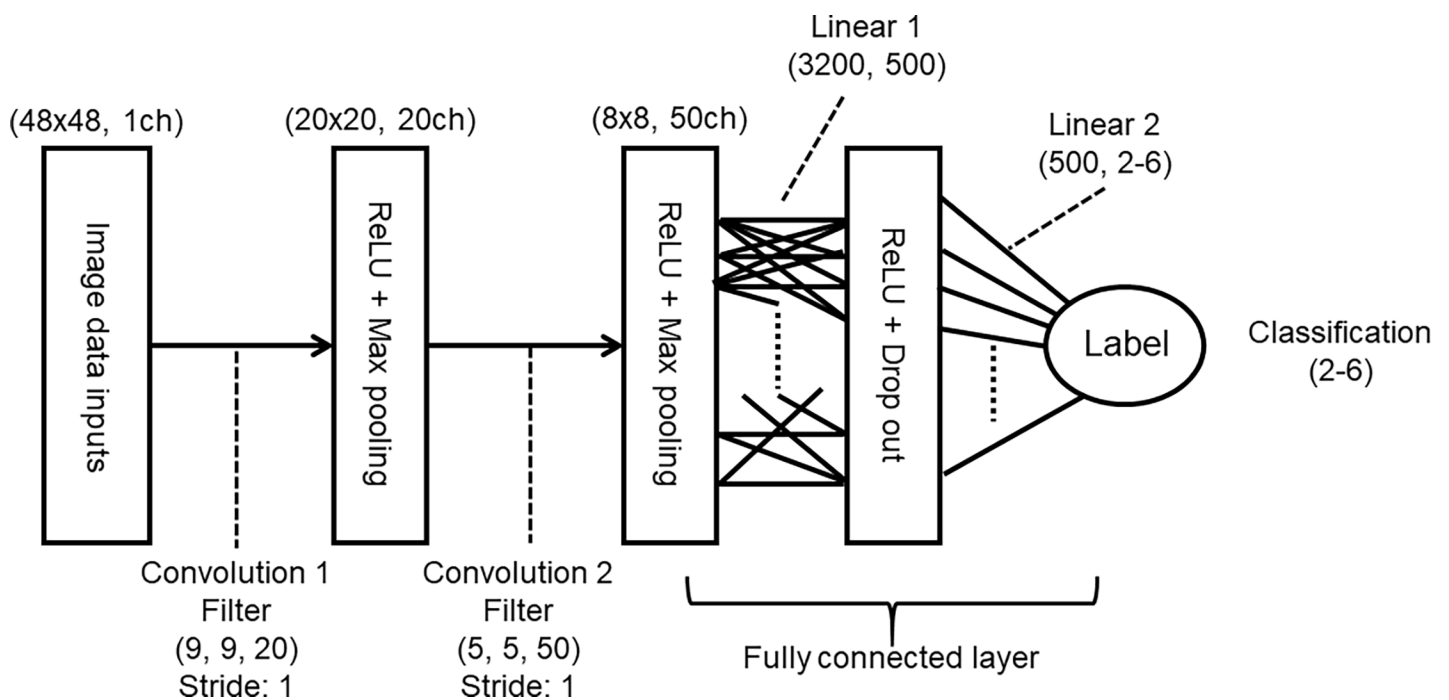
Linear 1
(3200, 500)

(48x48, 1ch)

(20x20, 20ch)

(8x8, 50ch)

Linear 2
(500, 2-6)

Image data inputs

ReLU + Max pooling

ReLU + Max pooling

ReLU + Drop out

Label

Classification
(2-6)

Convolution 1
Filter
(9, 9, 20)
Stride: 1

Convolution 2
Filter
(5, 5, 50)
Stride: 1

Fully connected layer